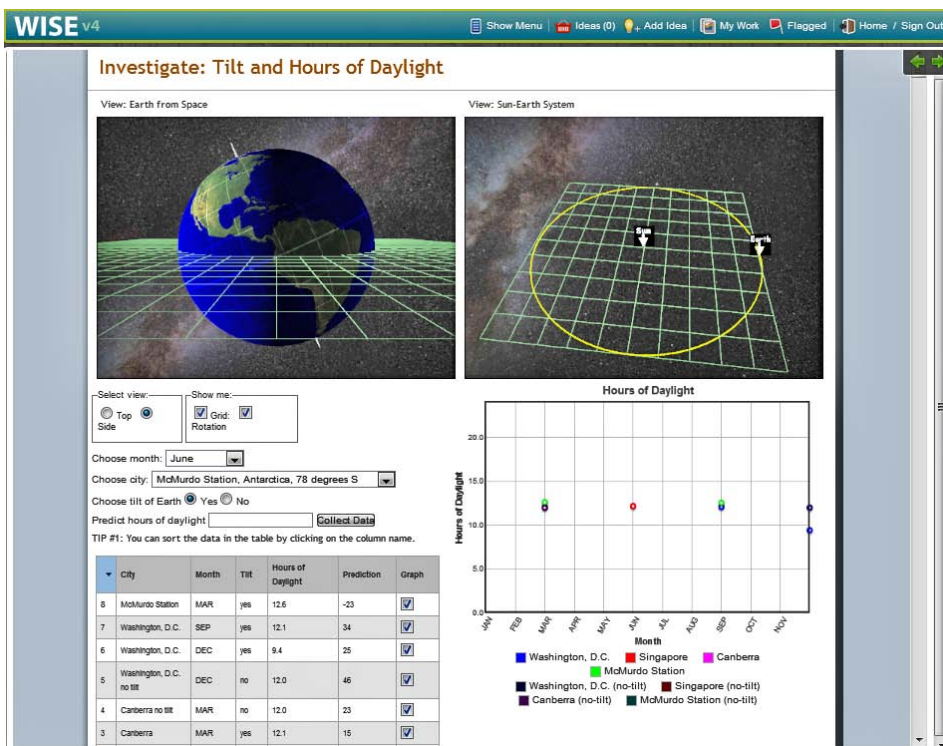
WISE v4

Show Menu | Ideas (0) Add Idea | My Work | Flagged | Home / Sign Out

Investigate: Tilt and Hours of Daylight

View: Earth from Space

View: Sun-Earth System

Sun

Earth

Select view: Top Side

Show me: Grid: Rotation

Choose month: June

Choose city: McMurdo Station, Antarctica, 78 degrees S

Choose tilt of Earth Yes No

Predict hours of daylight Collect Data

TIP #1: You can sort the data in the table by clicking on the column name.

| | City | Month | Tilt | Hours of Daylight | Prediction | Graph |
|---|---|---|---|---|---|---|
| 8 | McMurdo Station | MAR | yes | 12.6 | -23 | ☑ |
| 7 | Washington, D.C. | SEP | yes | 12.1 | 34 | ☑ |
| 6 | Washington, D.C. | DEC | yes | 9.4 | 25 | ☑ |
| 5 | Washington, D.C. no tilt | DEC | no | 12.0 | 46 | ☑ |
| 4 | Canberra no tilt | MAR | no | 12.0 | 23 | ☑ |
| 3 | Canberra | MAR | yes | 12.1 | 15 | ☑ |

Hours of Daylight

Hours of Daylight

20.0
15.0
10.0
5.0
0.0

JAN FEB MAR APR MAY JUN JUL AUG SEP OCT NOV

Month

Washington, D.C. Singapore Canberra McMurdo Station Washington, D.C. (no-tilt) Singapore (no-tilt) Canberra (no-tilt) McMurdo Station (no-tilt)